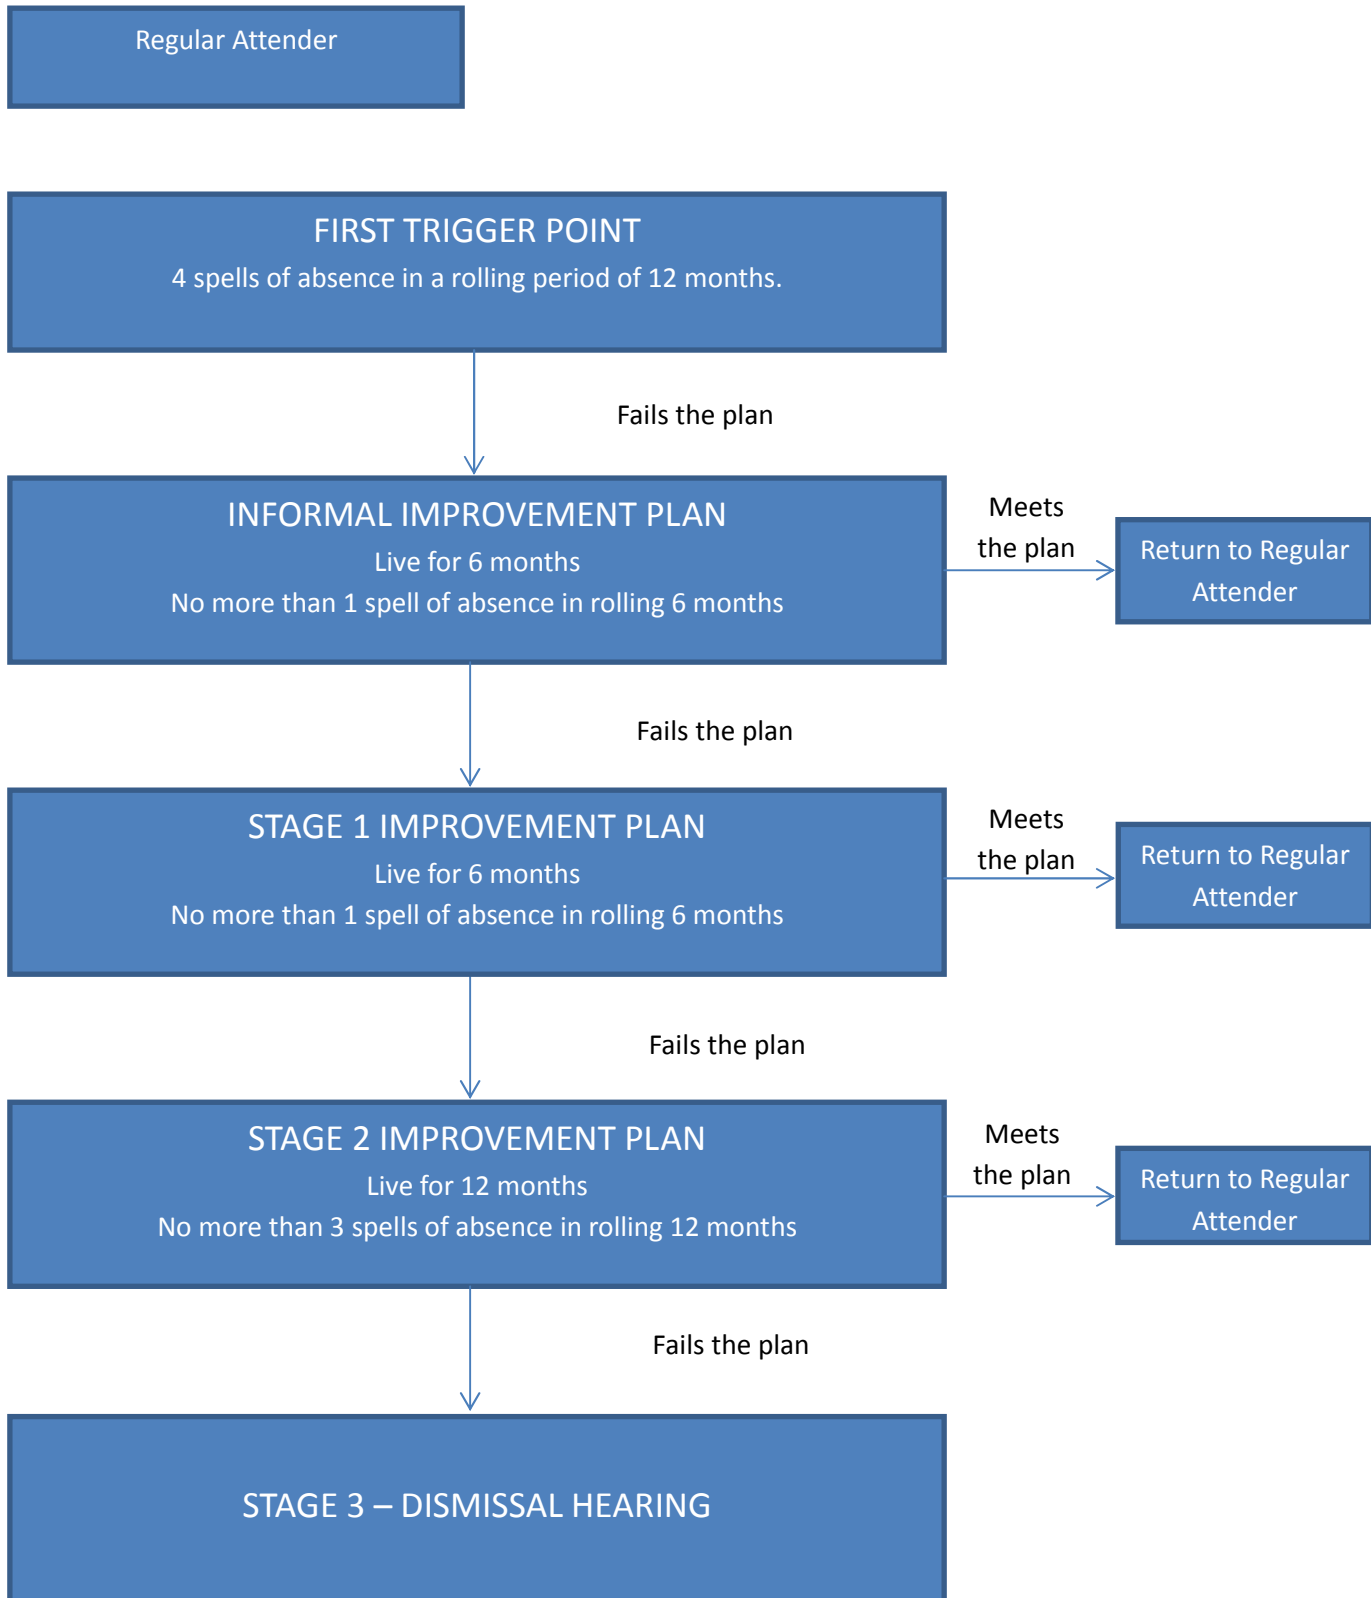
Regular Attender

FIRST TRIGGER POINT
4 spells of absence in a rolling period of 12 months.

Fails the plan

INFORMAL IMPROVEMENT PLAN
Live for 6 months
No more than 1 spell of absence in rolling 6 months

Meets the plan

Return to Regular Attender

Fails the plan

STAGE 1 IMPROVEMENT PLAN
Live for 6 months
No more than 1 spell of absence in rolling 6 months

Meets the plan

Return to Regular Attender

Fails the plan

STAGE 2 IMPROVEMENT PLAN
Live for 12 months
No more than 3 spells of absence in rolling 12 months

Meets the plan

Return to Regular Attender

Fails the plan

STAGE 3 – DISMISSAL HEARING